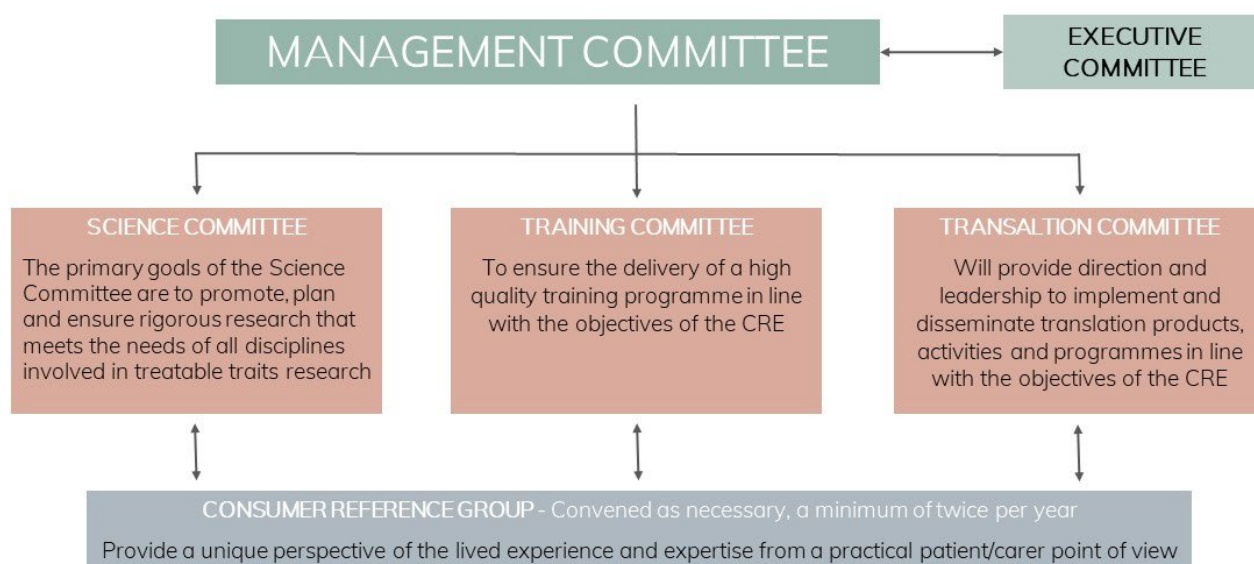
MANAGEMENT COMMITTEE

EXECUTIVE COMMITTEE

SCIENCE COMMITTEE

The primary goals of the Science Committee are to promote, plan and ensure rigorous research that meets the needs of all disciplines involved in treatable traits research

TRAINING COMMITTEE

To ensure the delivery of a high quality training programme in line with the objectives of the CRE

TRANSALTION COMMITTEE

Will provide direction and leadership to implement and disseminate translation products, activities and programmes in line with the objectives of the CRE

CONSUMER REFERENCE GROUP - Convened as necessary, a minimum of twice per year

Provide a unique perspective of the lived experience and expertise from a practical patient/carer point of view